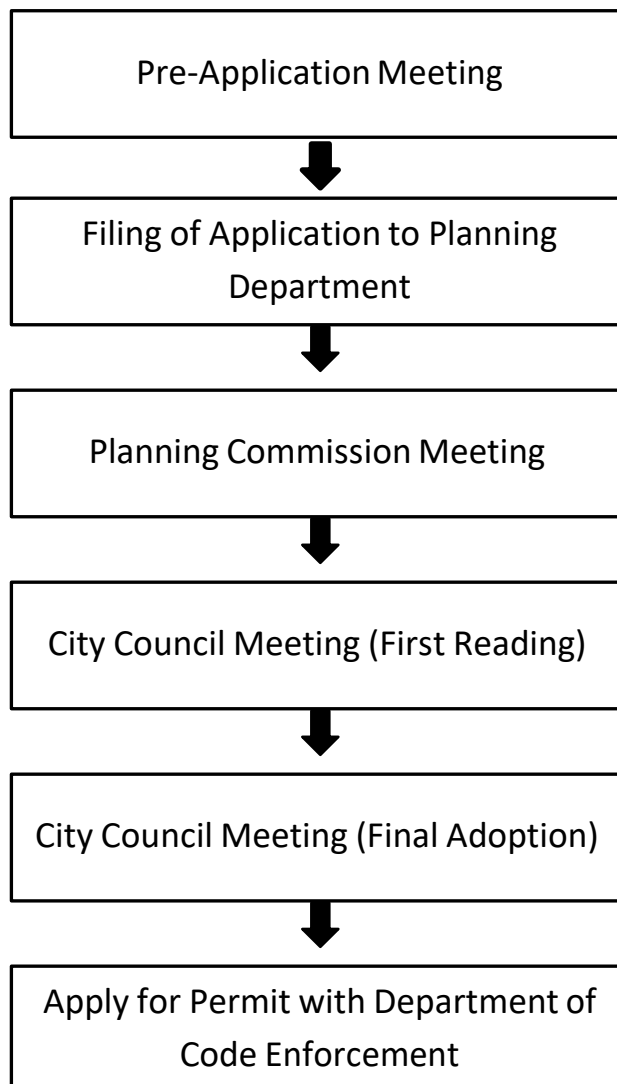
Pre-Application Meeting

Filing of Application to Planning Department

Planning Commission Meeting

City Council Meeting (First Reading)

City Council Meeting (Final Adoption)

Apply for Permit with Department of Code Enforcement